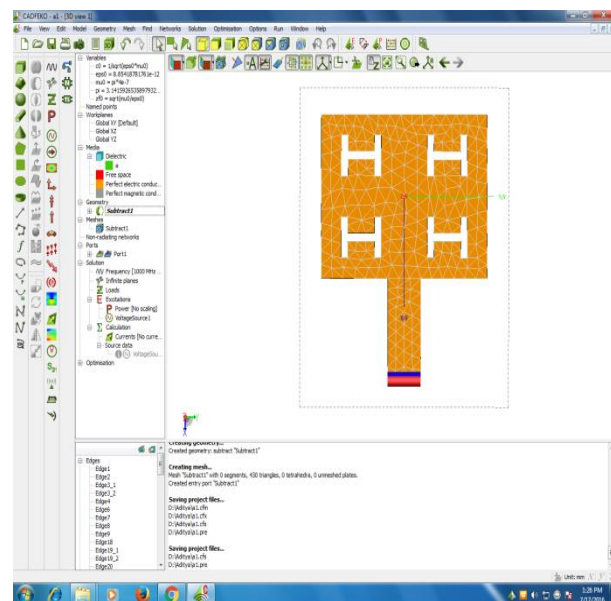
CADFEKO - a1 - [3D view 1]

File View Edit Model Geometry Mesh Find Networks Solution Optimisation Options Run Window Help

Variables
c0 = 1/sqrt(eps0*mu0)
eps0 = 8.85418781761e-12
mu0 = pi*4e-7
pi = 3.14159265358979323...
zf0 = sqrt(mu0/eps0)
Named points
Workplanes
Global XY [Default]
Global XZ
Global YZ
Media
Dielectric
a
Free space
Perfect electric conduc...
Perfect magnetic cond...
Geometry
Subtract1
Meshes
Subtract1
Non-radiating networks
Ports
Port1
Solution
Frequency [1000 MHz...
Infinite planes
Loads
Excitations
Power [No scaling]
VoltageSource1
Calculation
Currents [No curre...
Source data
VoltageSou...
Optimisation

Edges
Edge1
Edge2
Edge3_1
Edge3_2
Edge4
Edge6
Edge7
Edge8
Edge9
Edge18
Edge19_1
Edge19_2
Edge20

Creating geometry...
Created geometry: subtract "Subtract1"

Creating mesh...
Mesh "Subtract1" with 0 segments, 430 triangles, 0 tetrahedra, 0 unmeshed plates.
Created entry port "Subtract1"

Saving project files...
D:\Aditya\a1.cfm
D:\Aditya\a1.cfx
D:\Aditya\a1.cfs
D:\Aditya\a1.pre

Saving project files...
D:\Aditya\a1.cfs
D:\Aditya\a1.pre

Unit: mm

1:26 PM
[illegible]